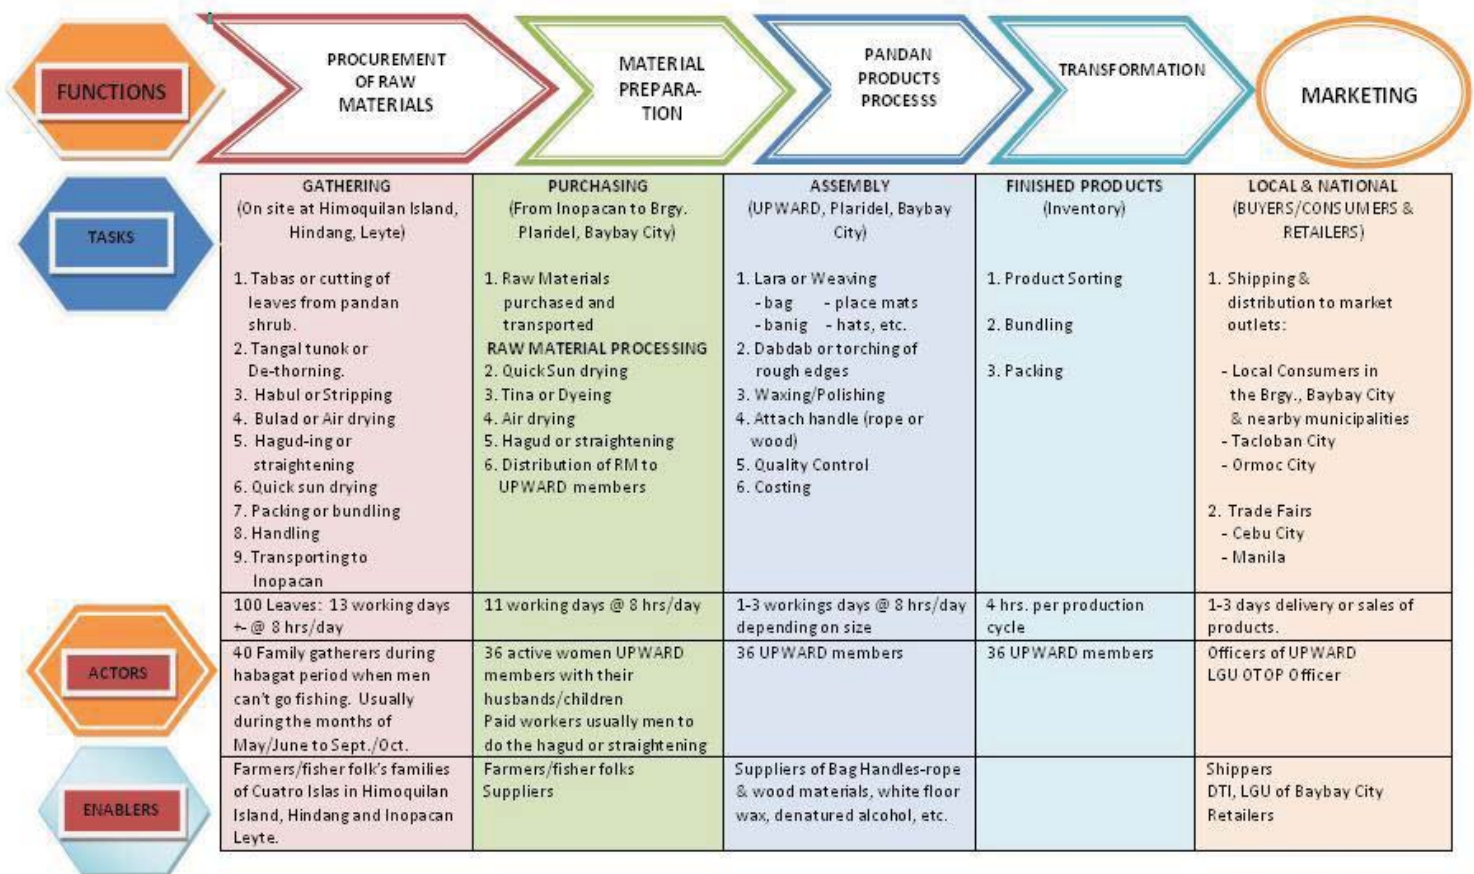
FUNCTIONS

PROCUREMENT OF RAW MATERIALS

MATERIAL PREPARA-TION

PANDAN PRODUCTS PROCESSS

TRANSFORMATION

MARKETING

TASKS

| GATHERING (On site at Himoquilan Island, Hindang, Leyte) 1. Tabas or cutting of leaves from pandan shrub. 2. Tangal tunok or De-thorning. 3. Habul or Stripping 4. Bulad or Air drying 5. Hagud-ing or straightening 6. Quick sun drying 7. Packing or bundling 8. Handling 9. Transporting to Inopacan | PURCHASING (From Inopacan to Brgy. Plaridel, Baybay City) 1. Raw Materials purchased and transported RAW MATERIAL PROCESSING 2. Quick Sun drying 3. Tina or Dyeing 4. Air drying 5. Hagud or straightening 6. Distribution of RM to UPWARD members | ASSEMBLY (UPWARD, Plaridel, Baybay City) 1. Lara or Weaving - bag - place mats - banig - hats, etc. 2. Dabdab or torching of rough edges 3. Waxing/Polishing 4. Attach handle (rope or wood) 5. Quality Control 6. Costing | FINISHED PRODUCTS (Inventory) 1. Product Sorting 2. Bundling 3. Packing | LOCAL & NATIONAL (BUYERS/CONSUMERS & RETAILERS) 1. Shipping & distribution to market outlets: - Local Consumers in the Brgy., Baybay City & nearby municipalities - Tacloban City - Ormoc City 2. Trade Fairs - Cebu City - Manila |
|---|---|---|---|---|
| 100 Leaves: 13 working days +- @ 8 hrs/day | 11 working days @ 8 hrs/day | 1-3 workings days @ 8 hrs/day depending on size | 4 hrs. per production cycle | 1-3 days delivery or sales of products. |
| 40 Family gatherers during habagat period when men can't go fishing. Usually during the months of May/June to Sept./Oct. | 36 active women UPWARD members with their husbands/children Paid workers usually men to do the hagud or straightening | 36 UPWARD members | 36 UPWARD members | Officers of UPWARD LGU OTOP Officer |
| Farmers/fisher folk's families of Cuatro Islas in Himoquilan Island, Hindang and Inopacan Leyte. | Farmers/fisher folks Suppliers | Suppliers of Bag Handles-rope & wood materials, white floor wax, denatured alcohol, etc. | | Shippers DTI, LGU of Baybay City Retailers |

ACTORS

ENABLERS